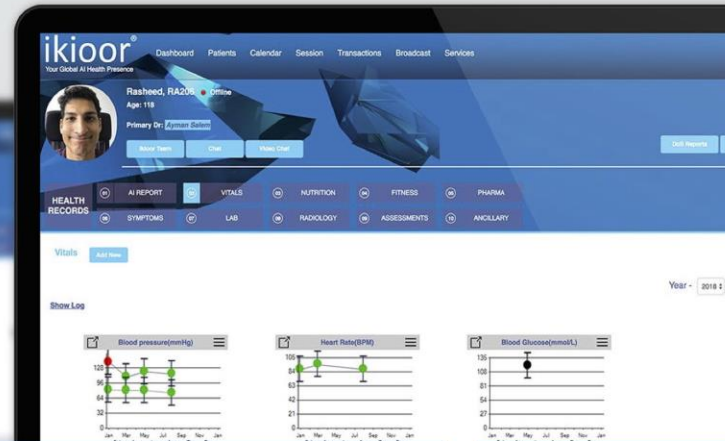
ikioor®
Your Global AI Health Presence

Dashboard Patients Calendar Session Transactions Broadcast Services

Rasheed, RA206 Offline
Age: 118
Primary Dr: Ayman Salem

Ikioor Team Chat Video Chat

DoB Reports

HEALTH RECORDS
01 AI REPORT
02 VITALS
03 NUTRITION
04 FITNESS
05 PHARMA
06 SYMPTOMS
07 LAB
08 RADIOLOGY
09 ASSESSMENTS
10 ANCILLARY

Vitals Add New

Year - 2018

Show Log

Blood pressure(mmHg)
128
96
64
32
0
Jan Mar May Jul Sep Nov Jan

Heart Rate(BPM)
105
84
63
42
21
0
Jan Mar May Jul Sep Nov Jan

Blood Glucose(mmol/L)
135
108
81
54
27
0
Jan Mar May Jul Sep Nov Jan